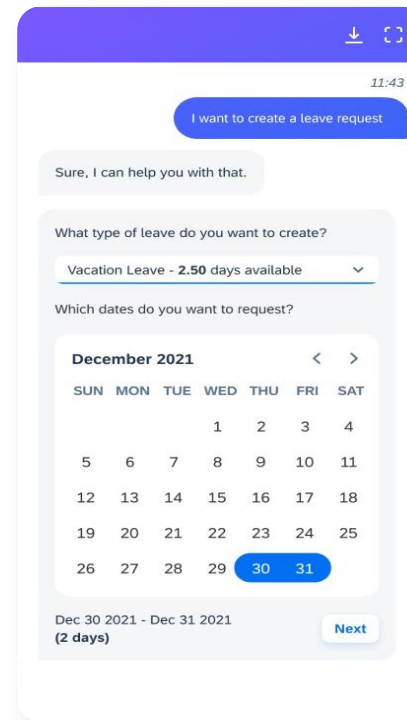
11:43

I want to create a leave request

Sure, I can help you with that.

What type of leave do you want to create?

Vacation Leave - **2.50** days available

Which dates do you want to request?

December 2021

| SUN | MON | TUE | WED | THU | FRI | SAT |
|---|---|---|---|---|---|---|
| | | | 1 | 2 | 3 | 4 |
| 5 | 6 | 7 | 8 | 9 | 10 | 11 |
| 12 | 13 | 14 | 15 | 16 | 17 | 18 |
| 19 | 20 | 21 | 22 | 23 | 24 | 25 |
| 26 | 27 | 28 | 29 | 30 | 31 | |

Dec 30 2021 - Dec 31 2021
**(2 days)**

Next